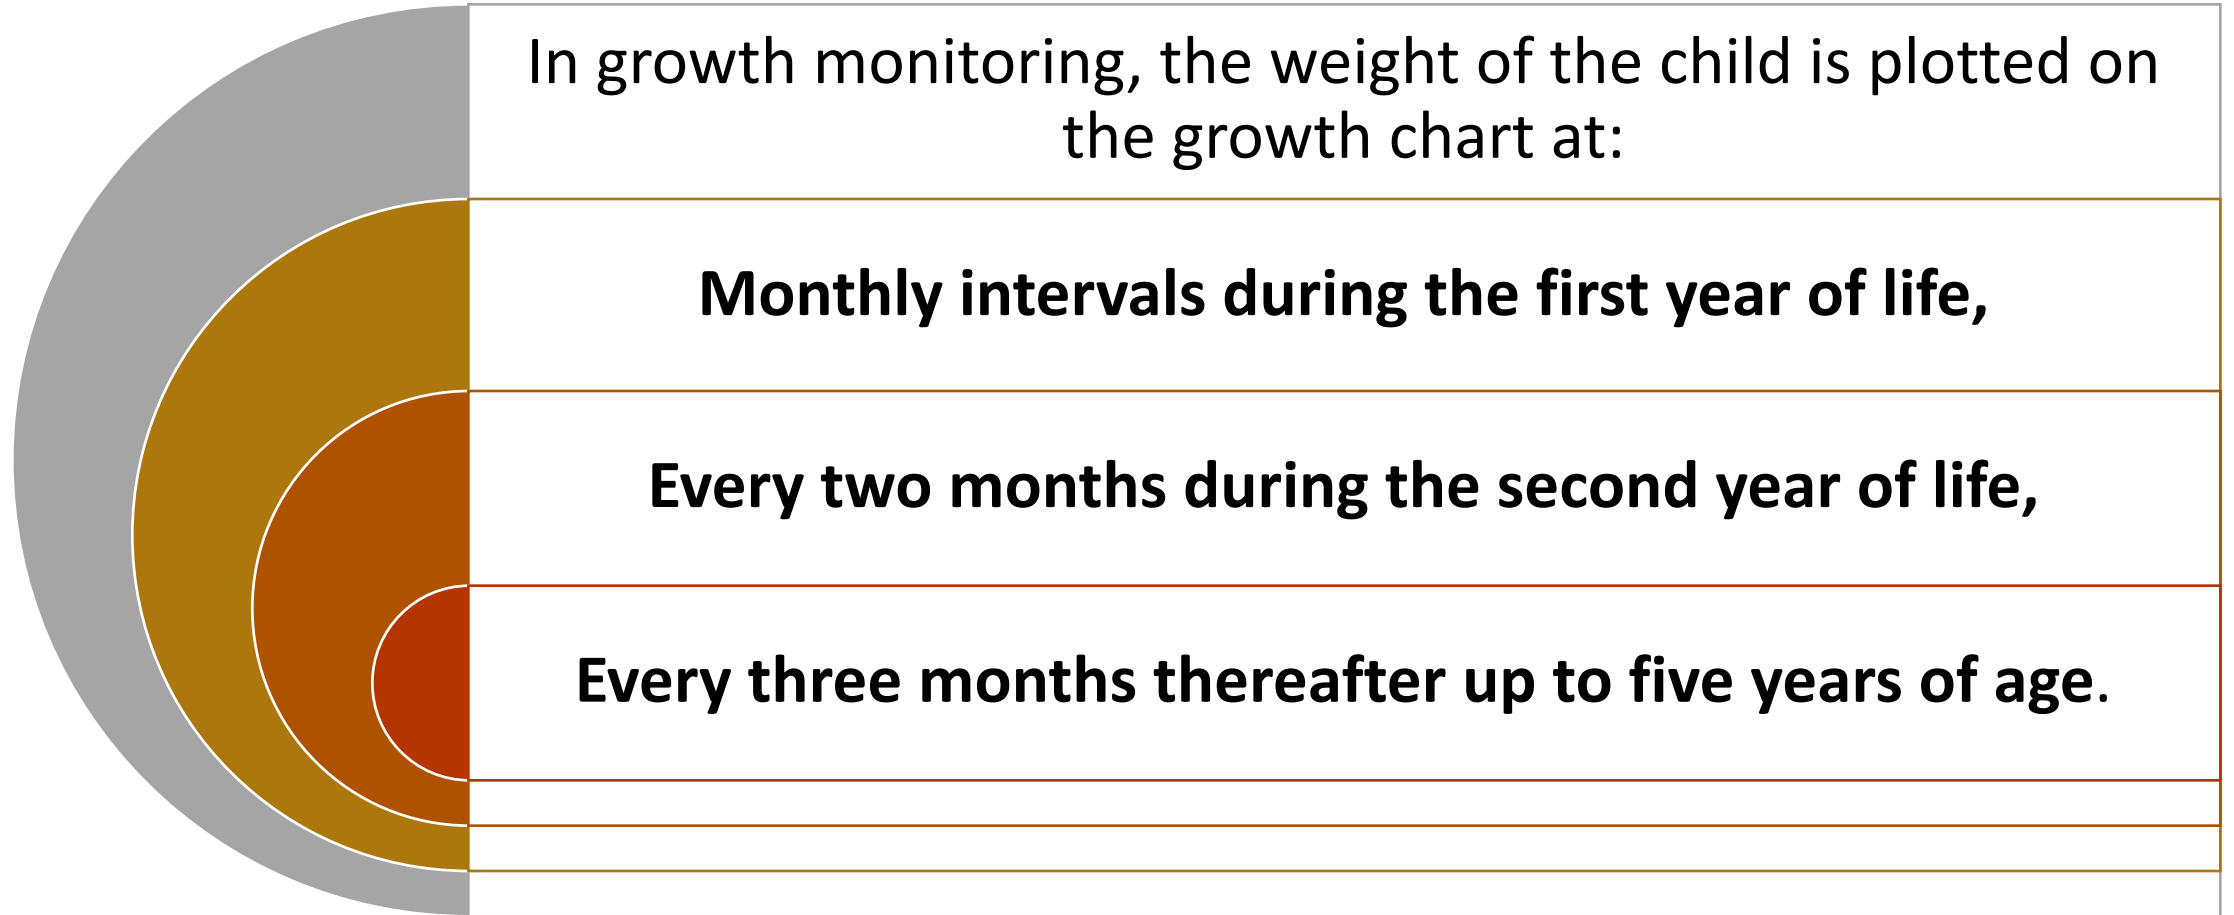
In growth monitoring, the weight of the child is plotted on the growth chart at:

Monthly intervals during the first year of life,

Every two months during the second year of life,

Every three months thereafter up to five years of age.